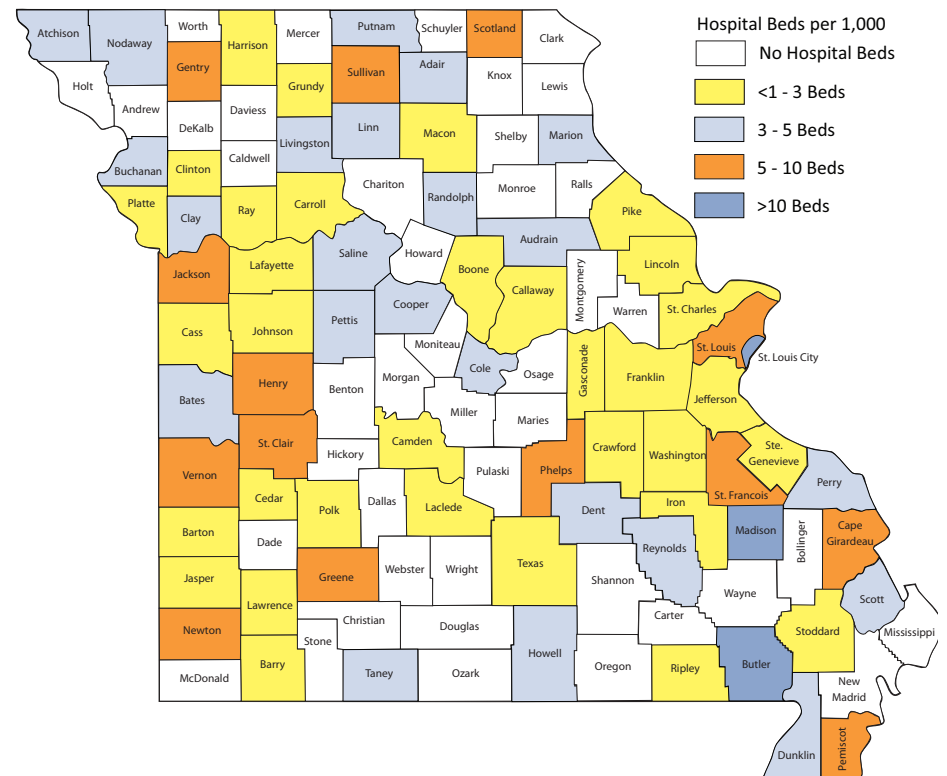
Hospital Beds per 1,000
No Hospital Beds
<1 - 3 Beds
3 - 5 Beds
5 - 10 Beds
>10 Beds

Atchison
Nodaway
Worth
Harrison
Mercer
Putnam
Schuyler
Scotland
Clark
Holt
Gentry
Grundy
Sullivan
Adair
Knox
Lewis
Andrew
Daviess
DeKalb
Livingston
Linn
Macon
Shelby
Marion
Buchanan
Clinton
Caldwell
Chariton
Monroe
Ralls
Platte
Clay
Ray
Carroll
Randolph
Pike
Audrain
Saline
Howard
Boone
Jackson
Lafayette
Lincoln
Montgomery
Callaway
Cooper
Warren
St. Charles
Cass
Johnson
Pettis
Moniteau
St. Louis
St. Louis City
Cole
Osage
Gasconade
Franklin
Henry
Benton
Morgan
Bates
Miller
Jefferson
Maries
Hickory
Camden
St. Clair
Ste. Genevieve
Crawford
Washington
Vernon
Pulaski
Phelps
Perry
St. Francois
Cedar
Polk
Dallas
Laclede
Iron
Barton
Dent
Madison
Cape Girardeau
Bollinger
Dade
Reynolds
Texas
Jasper
Greene
Webster
Wright
Shannon
Wayne
Scott
Lawrence
Christian
Carter
Stoddard
Mississippi
Newton
Douglas
Stone
Howell
Barry
Oregon
Ripley
Butler
Taney
Ozark
McDonald
New Madrid
Dunklin
Pemiscot